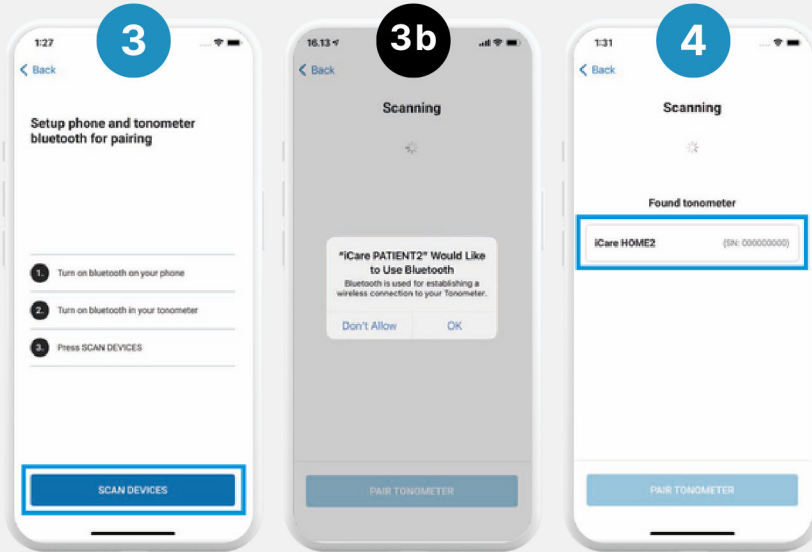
1:27

3

< Back

Setup phone and tonometer bluetooth for pairing

1. Turn on bluetooth on your phone

2. Turn on bluetooth in your tonometer

3. Press SCAN DEVICES

SCAN DEVICES

16.13

3b

< Back

Scanning

"iCare PATIENT2" Would Like to Use Bluetooth

Bluetooth is used for establishing a wireless connection to your Tonometer.

Don't Allow

OK

PAIR TONOMETER

1:31

4

< Back

Scanning

Found tonometer

iCare HOME2

(SN: 000000000)

PAIR TONOMETER